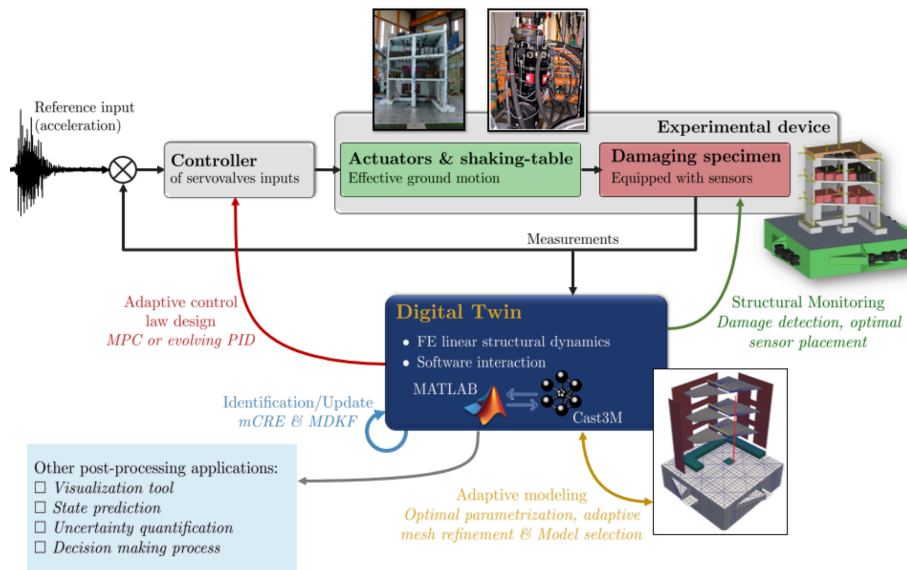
Reference input (acceleration)

Controller
of servovalves inputs

Experimental device

Actuators & shaking-table
Effective ground motion

Damaging specimen
Equipped with sensors

Measurements

Adaptive control law design
MPC or evolving PID

Digital Twin
• FE linear structural dynamics
• Software interaction

MATLAB

Cast3M

Structural Monitoring
Damage detection, optimal sensor placement

Identification/Update
mCRE & MDKF

Other post-processing applications:
☐ Visualization tool
☐ State prediction
☐ Uncertainty quantification
☐ Decision making process

Adaptive modeling
Optimal parametrization, adaptive mesh refinement & Model selection